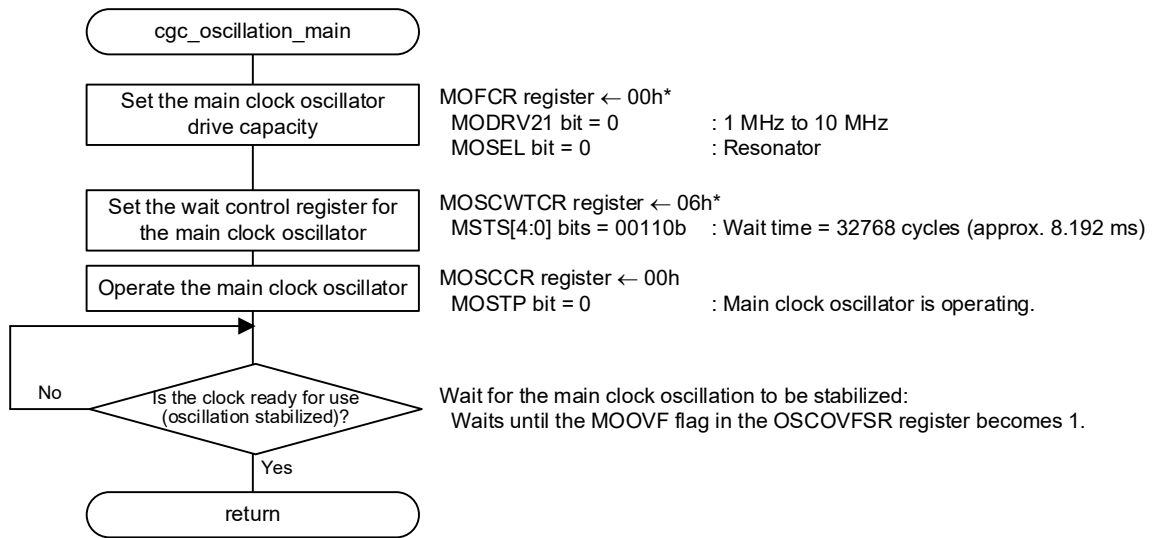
cgc_oscillation_main

Set the main clock oscillator drive capacity

MOFCR register ← 00h*
MODRV21 bit = 0 : 1 MHz to 10 MHz
MOSEL bit = 0 : Resonator

Set the wait control register for the main clock oscillator

MOSCWTCR register ← 06h*
MSTS[4:0] bits = 00110b : Wait time = 32768 cycles (approx. 8.192 ms)

Operate the main clock oscillator

MOSCCR register ← 00h
MOSTP bit = 0 : Main clock oscillator is operating.

Is the clock ready for use (oscillation stabilized)?

No

Yes

Wait for the main clock oscillation to be stabilized:
Waits until the MOOVF flag in the OSCOVFSR register becomes 1.

return